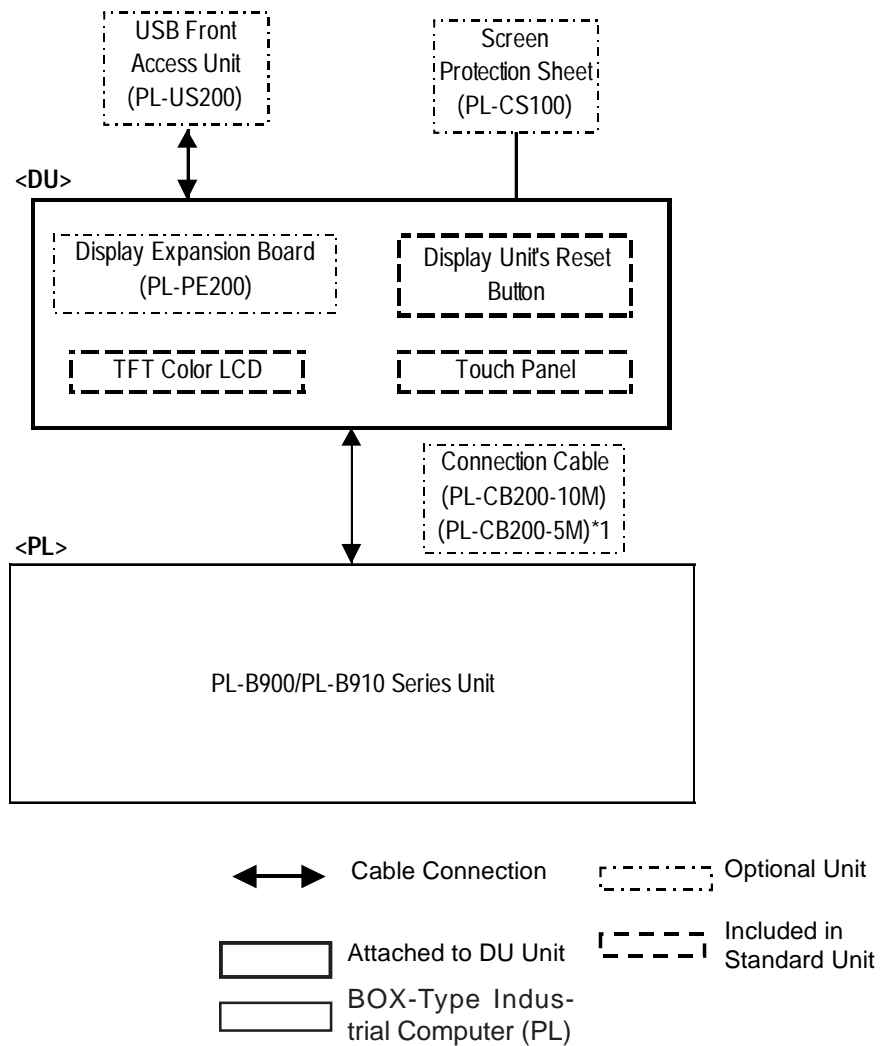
USB Front Access Unit (PL-US200)

Screen Protection Sheet (PL-CS100)

<DU>

Display Expansion Board (PL-PE200)

Display Unit's Reset Button

TFT Color LCD

Touch Panel

Connection Cable (PL-CB200-10M) (PL-CB200-5M)*1

<PL>

PL-B900/PL-B910 Series Unit

Cable Connection

Optional Unit

Attached to DU Unit

Included in Standard Unit

BOX-Type Industrial Computer (PL)